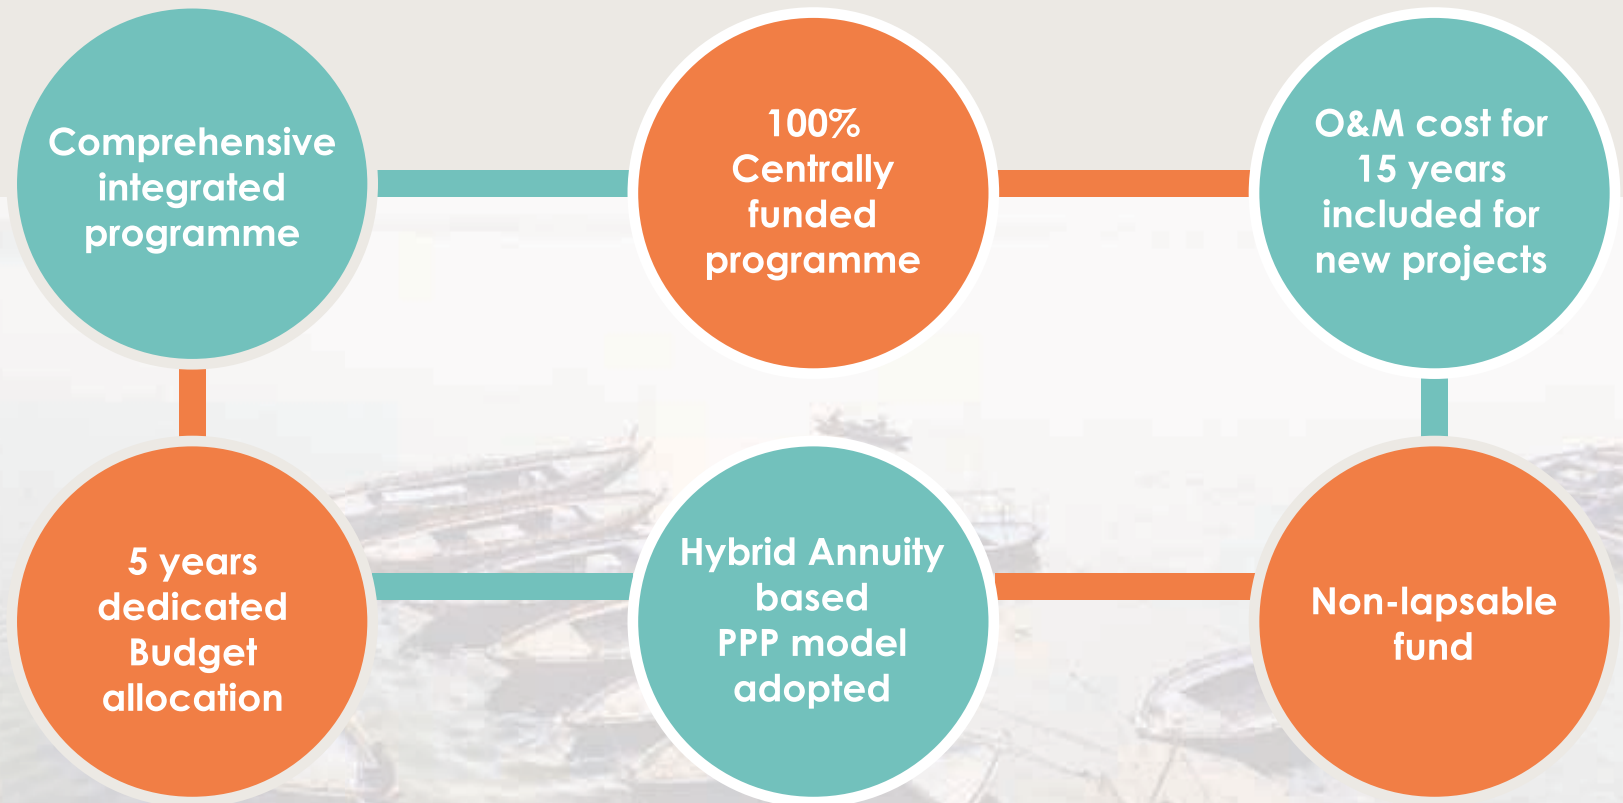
Comprehensive integrated programme

100% Centrally funded programme

O&M cost for 15 years included for new projects

5 years dedicated Budget allocation

Hybrid Annuity based PPP model adopted

Non-lapsable fund